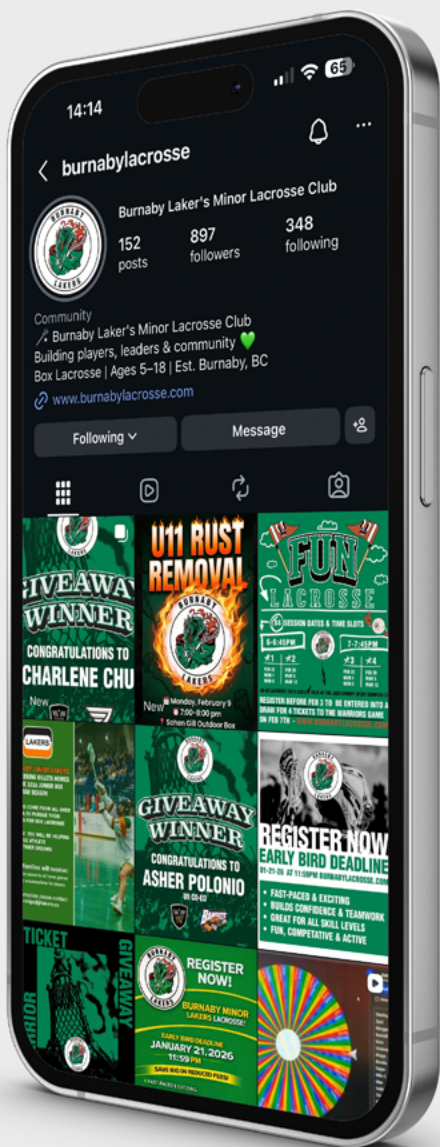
14:14

65

burnabylacrosse

Burnaby Laker's Minor Lacrosse Club

152 posts

897 followers

348 following

Community
🥍 Burnaby Laker's Minor Lacrosse Club
Building players, leaders & community 💚
Box Lacrosse | Ages 5–18 | Est. Burnaby, BC

www.burnabylacrosse.com

Following

Message

BURNABY LAKERS

GIVEAWAY WINNER

CONGRATULATIONS TO CHARLENE CHU

New

U11 RUST REMOVAL

BURNABY LAKERS

Monday, February 9
7:00-8:30 pm
Sohen Gill Outdoor Box

New

FUN LACROSSE

SESSION DATES & TIME SLOTS

6-6:45PM

7-7:45PM

#1 #2 #3 #4

REGISTER BEFORE FEB 3 TO BE ENTERED INTO A DRAW FOR 4 TICKETS TO THE WARRIORS GAME ON FEB 7TH

LAKERS

GIVEAWAY WINNER

CONGRATULATIONS TO ASHER POLONIO

REGISTER NOW

EARLY BIRD DEADLINE

01-21-26 AT 11:59PM BURNABYLACROSSE.COM

• FAST-PACED & EXCITING
• BUILDS CONFIDENCE & TEAMWORK
• GREAT FOR ALL SKILL LEVELS
• FUN, COMPETATIVE & ACTIVE

TICKET

GIVEAWAY

RRIOR

REGISTER NOW!

BURNABY MINOR LAKERS LACROSSE!

EARLY BIRD DEADLINE
JANUARY 21, 2026
11:59 PM

SAVE BIG ON REDUCED FEES!